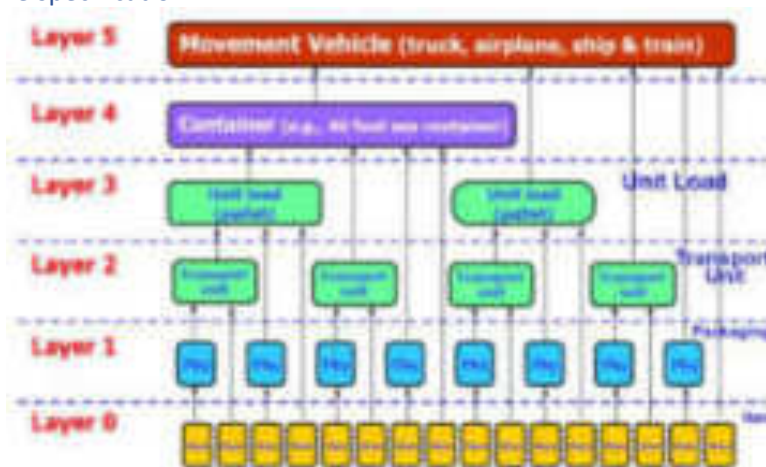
Layer 5

Movement Vehicle (truck, airplane, ship & train)

Layer 4

Container (e.g., 40 foot sea container)

Layer 3

Unit load (pallet)

Unit load (pallet)

Unit Load

Layer 2

Transport unit

Transport unit

Transport unit

Transport unit

Transport Unit

Layer 1

Pkg

Pkg

Pkg

Pkg

Pkg

Pkg

Pkg

Pkg

Packaging

Layer 0

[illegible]